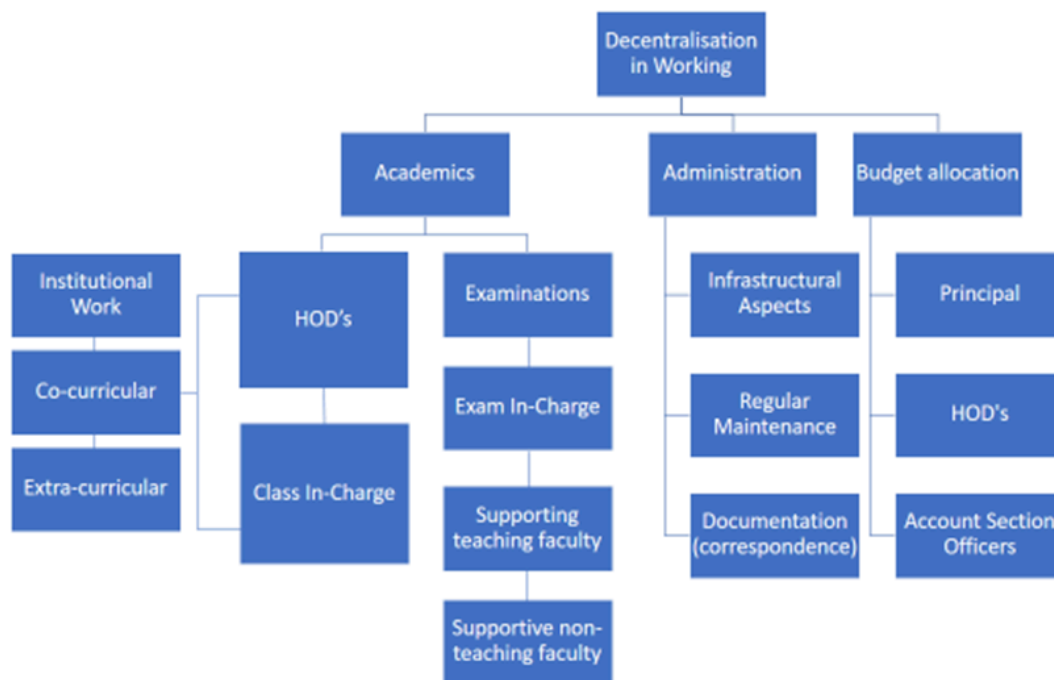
Decentralisation in Working

Academics

Administration

Budget allocation

Institutional Work

Co-curricular

Extra-curricular

HOD's

Class In-Charge

Examinations

Exam In-Charge

Supporting teaching faculty

Supportive non-teaching faculty

Infrastructural Aspects

Regular Maintenance

Documentation (correspondence)

Principal

HOD's

Account Section Officers